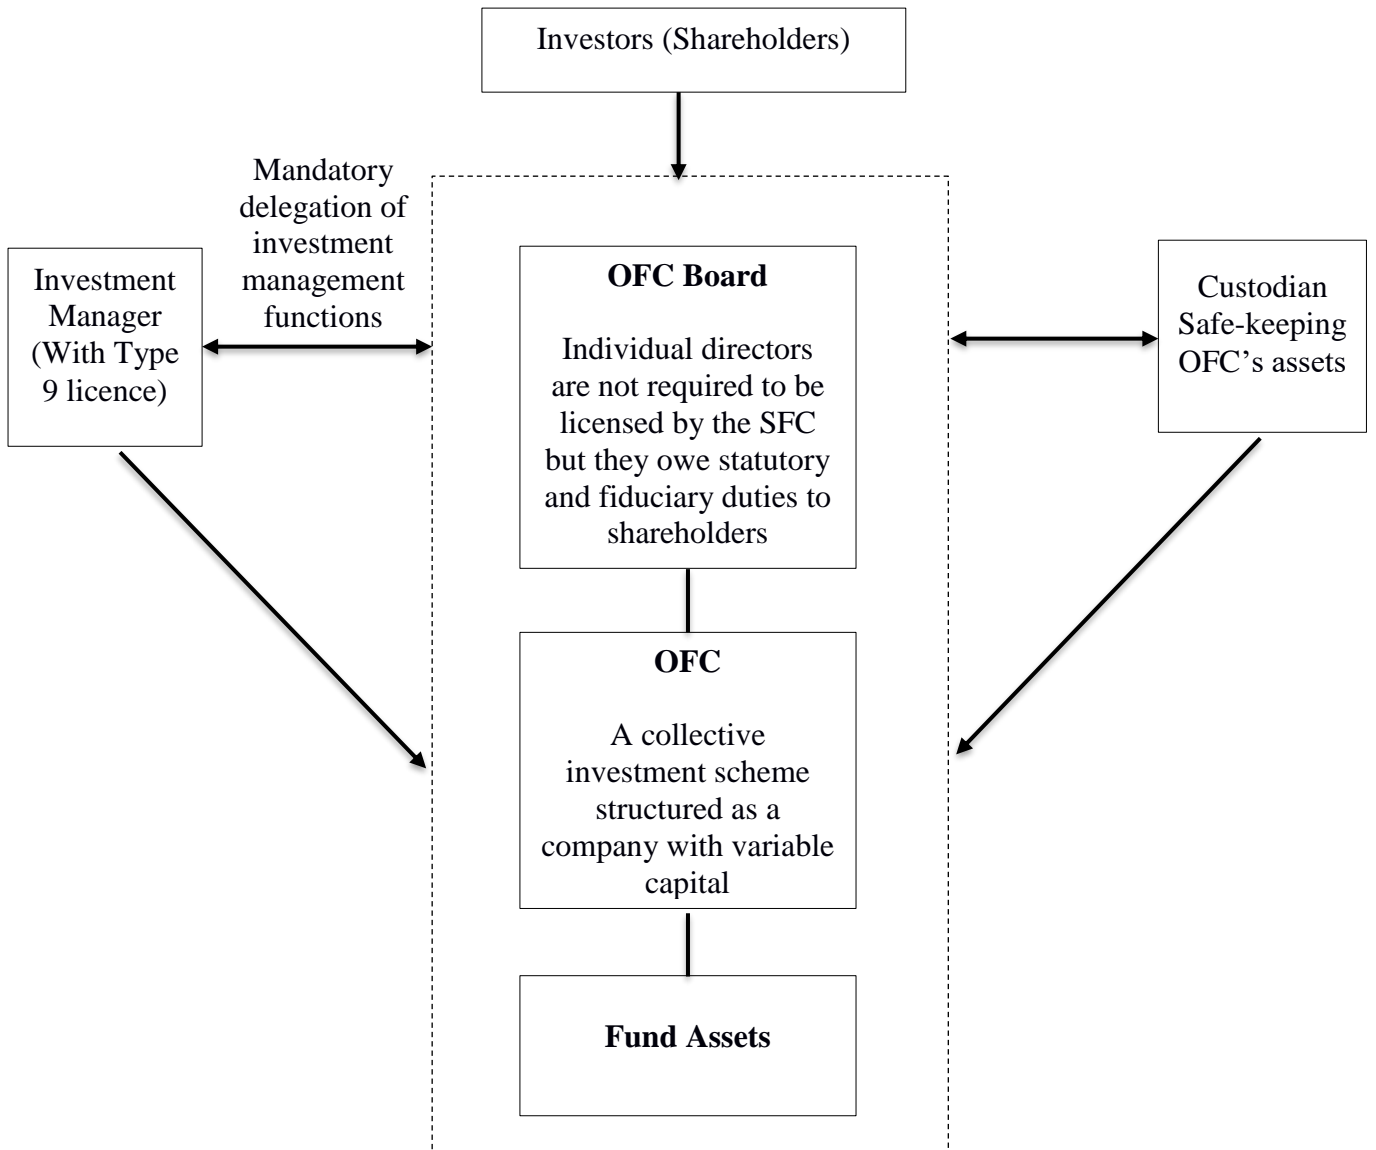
Investors (Shareholders)

Mandatory delegation of investment management functions

Investment Manager (With Type 9 licence)

**OFC Board**

Individual directors are not required to be licensed by the SFC but they owe statutory and fiduciary duties to shareholders

Custodian Safe-keeping OFC's assets

**OFC**

A collective investment scheme structured as a company with variable capital

**Fund Assets**